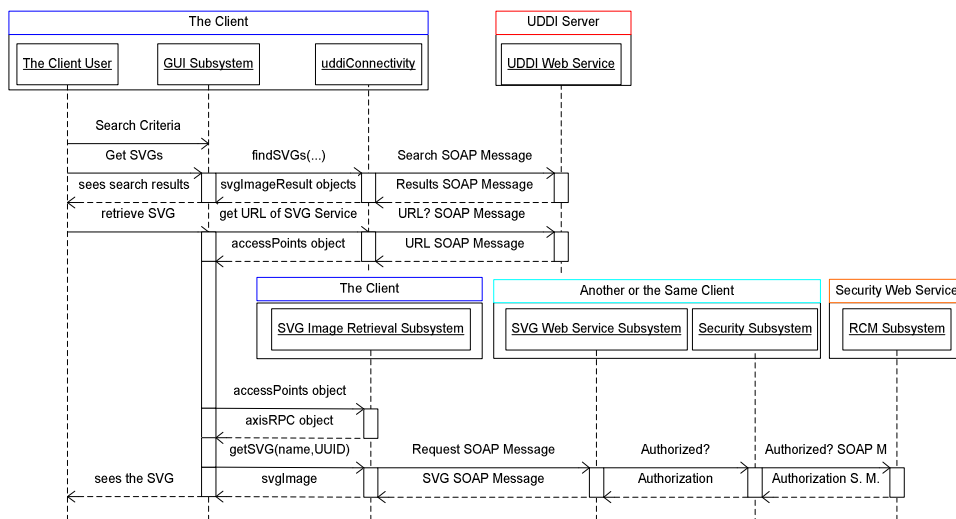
The Client

The Client User

GUI Subsystem

uddiConnectivity

UDDI Server

UDDI Web Service

Search Criteria

Get SVGs

findSVGs(...)

Search SOAP Message

sees search results

svgImageResult objects

Results SOAP Message

retrieve SVG

get URL of SVG Service

URL? SOAP Message

accessPoints object

URL SOAP Message

The Client

SVG Image Retrieval Subsystem

Another or the Same Client

SVG Web Service Subsystem

Security Subsystem

Security Web Service

RCM Subsystem

accessPoints object

axisRPC object

getSVG(name,UUID)

Request SOAP Message

Authorized?

Authorized? SOAP M

sees the SVG

svgImage

SVG SOAP Message

Authorization

Authorization S. M.